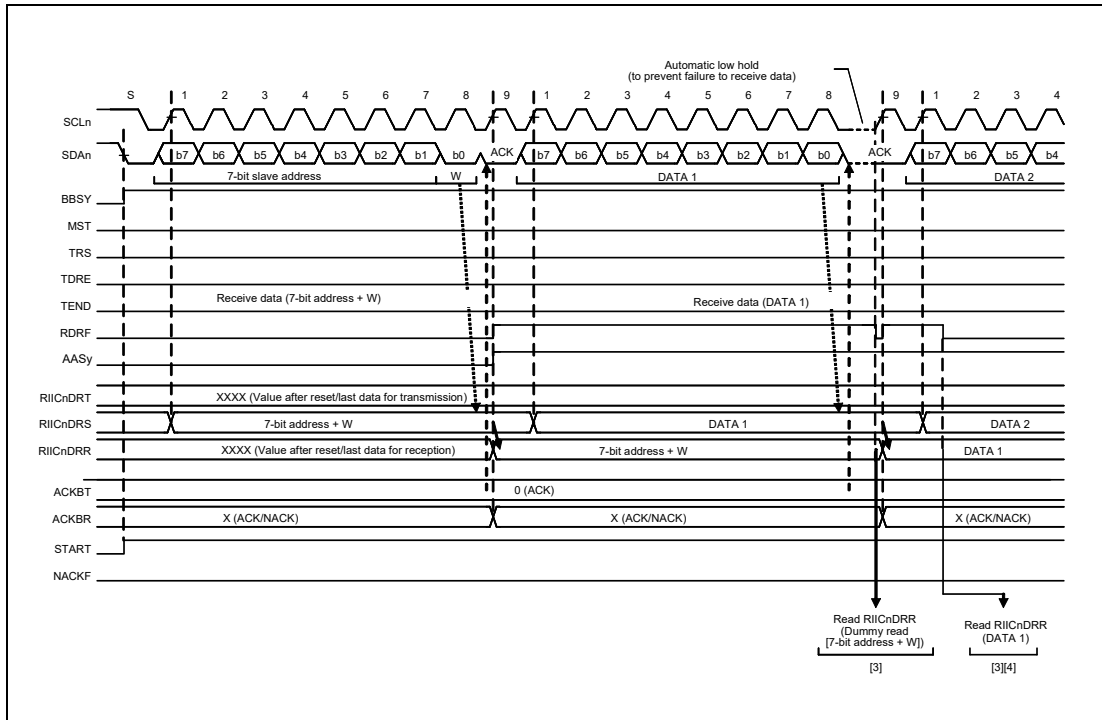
Automatic low hold
(to prevent failure to receive data)

S 1 2 3 4 5 6 7 8 9 1 2 3 4 5 6 7 8 9 1 2 3 4

SCLn

SDAn b7 b6 b5 b4 b3 b2 b1 b0 ACK b7 b6 b5 b4 b3 b2 b1 b0 ACK b7 b6 b5 b4

7-bit slave address W DATA 1 DATA 2

BBSY

MST

TRS

TDRE

TEND Receive data (7-bit address + W) Receive data (DATA 1)

RDRF

AASy

RIICnDRT XXXX (Value after reset/last data for transmission)

RIICnDRS 7-bit address + W DATA 1 DATA 2

RIICnDRR XXXX (Value after reset/last data for reception) 7-bit address + W DATA 1

ACKBT 0 (ACK)

ACKBR X (ACK/NACK) X (ACK/NACK) X (ACK/NACK)

START

NACKF

Read RIICnDRR
(Dummy read
[7-bit address + W])
[3]

Read RIICnDRR
(DATA 1)
[3][4]